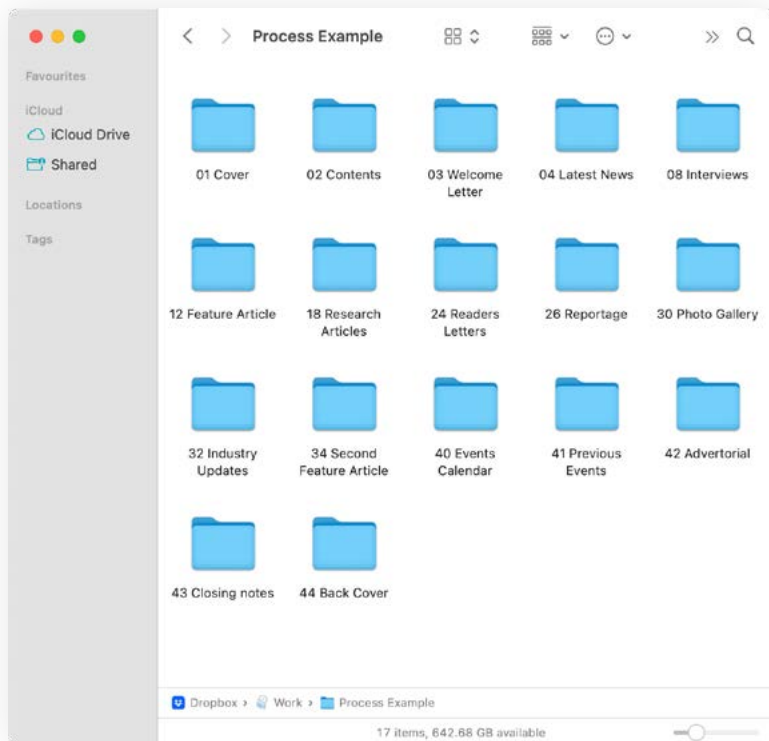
Favourites

iCloud

iCloud Drive

Shared

Locations

Tags

Process Example

01 Cover

02 Contents

03 Welcome Letter

04 Latest News

08 Interviews

12 Feature Article

18 Research Articles

24 Readers Letters

26 Reportage

30 Photo Gallery

32 Industry Updates

34 Second Feature Article

40 Events Calendar

41 Previous Events

42 Advertorial

43 Closing notes

44 Back Cover

Dropbox › Work › Process Example

17 items, 642.68 GB available